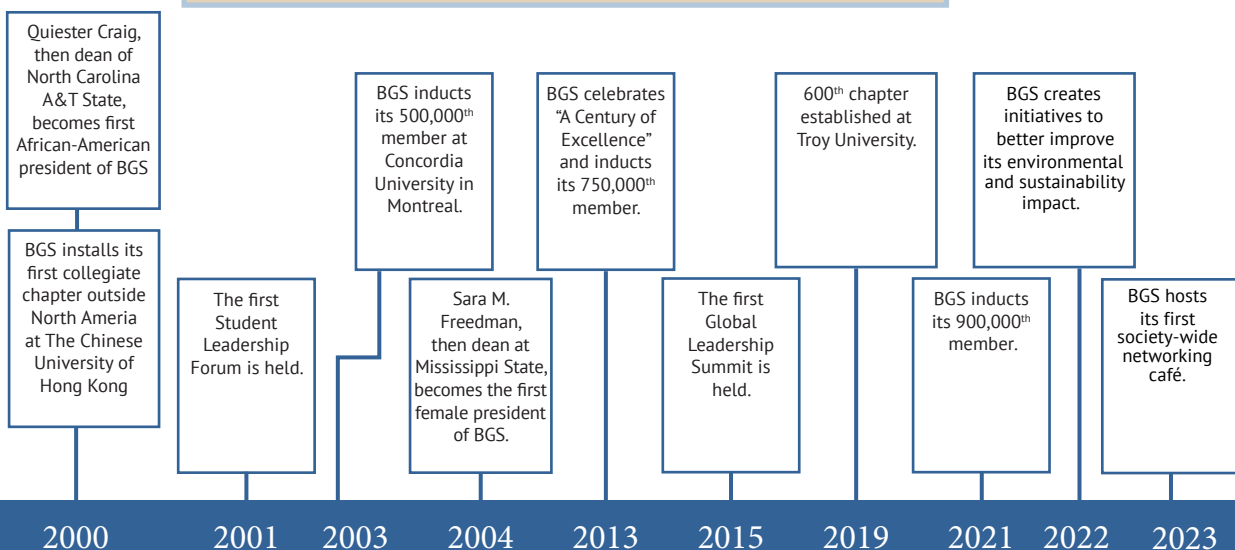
Quiester Craig, then dean of North Carolina A&T State, becomes first African-American president of BGS

BGS installs its first collegiate chapter outside North Ameria at The Chinese University of Hong Kong

The first Student Leadership Forum is held.

BGS inducts its 500,000$^{th}$ member at Concordia University in Montreal.

Sara M. Freedman, then dean at Mississippi State, becomes the first female president of BGS.

BGS celebrates "A Century of Excellence" and inducts its 750,000$^{th}$ member.

The first Global Leadership Summit is held.

600$^{th}$ chapter established at Troy University.

BGS inducts its 900,000$^{th}$ member.

BGS creates initiatives to better improve its environmental and sustainability impact.

BGS hosts its first society-wide networking café.

2000 2001 2003 2004 2013 2015 2019 2021 2022 2023